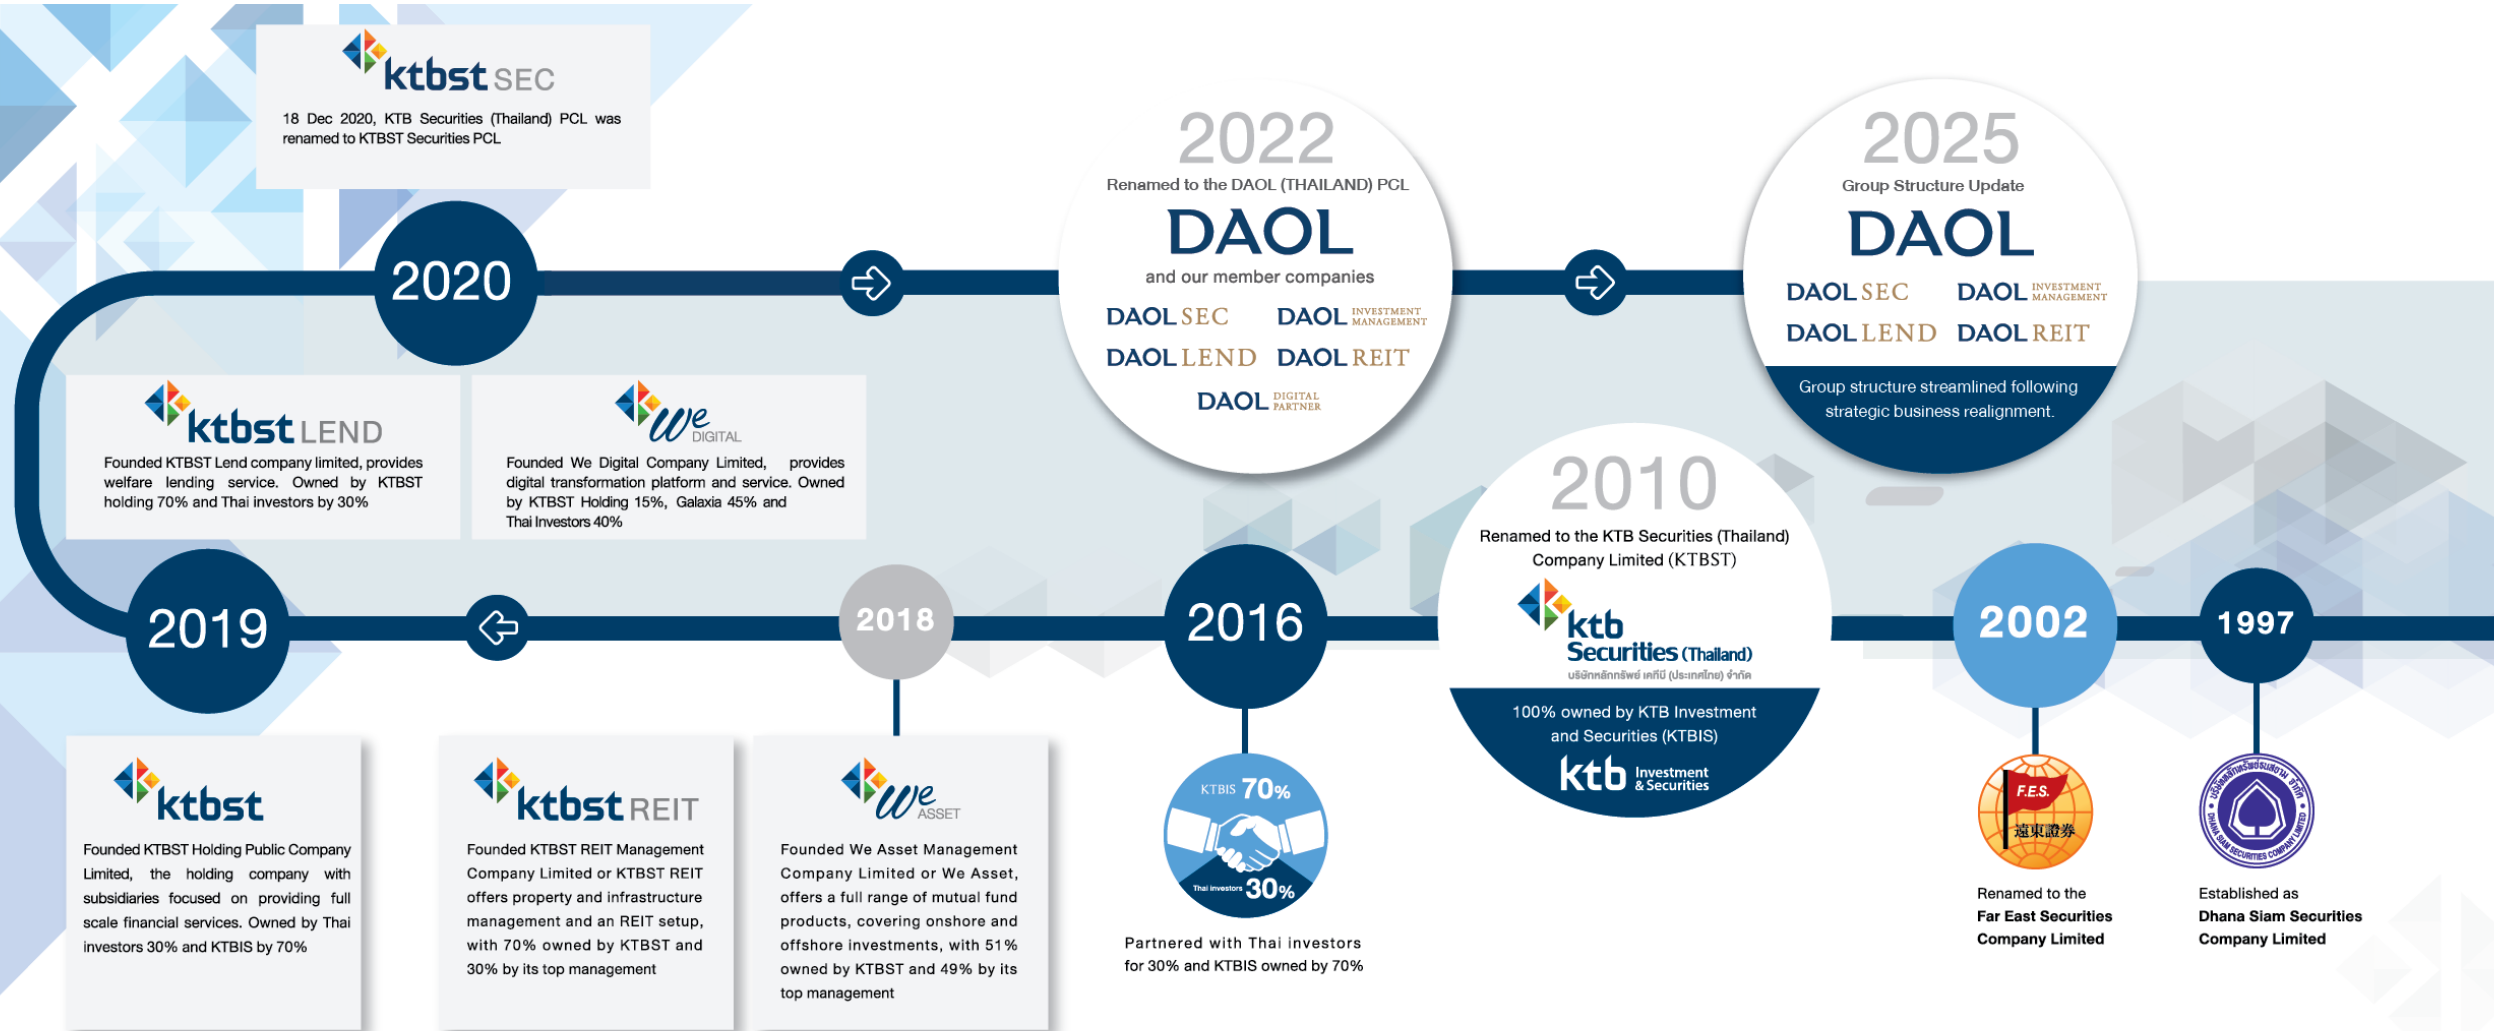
ktbst SEC

18 Dec 2020, KTB Securities (Thailand) PCL was renamed to KTBST Securities PCL

2020

2022

Renamed to the DAOL (THAILAND) PCL

DAOL

and our member companies

DAOL SEC DAOL INVESTMENT MANAGEMENT

DAOL LEND DAOL REIT

DAOL DIGITAL PARTNER

2025

Group Structure Update

DAOL

DAOL SEC DAOL INVESTMENT MANAGEMENT

DAOL LEND DAOL REIT

Group structure streamlined following strategic business realignment.

ktbst LEND

Founded KTBST Lend company limited, provides welfare lending service. Owned by KTBST holding 70% and Thai investors by 30%

We DIGITAL

Founded We Digital Company Limited, provides digital transformation platform and service. Owned by KTBST Holding 15%, Galaxia 45% and Thai Investors 40%

2010

Renamed to the KTB Securities (Thailand) Company Limited (KTBST)

ktb Securities (Thailand)

บริษัทหลักทรัพย์ เคทีบี (ประเทศไทย) จำกัด

100% owned by KTB Investment and Securities (KTBIS)

ktb Investment & Securities

2019

2018

2016

2002

1997

ktbst

Founded KTBST Holding Public Company Limited, the holding company with subsidiaries focused on providing full scale financial services. Owned by Thai investors 30% and KTBIS by 70%

ktbst REIT

Founded KTBST REIT Management Company Limited or KTBST REIT offers property and infrastructure management and an REIT setup, with 70% owned by KTBST and 30% by its top management

We ASSET

Founded We Asset Management Company Limited or We Asset, offers a full range of mutual fund products, covering onshore and offshore investments, with 51% owned by KTBST and 49% by its top management

KTBIS 70%

Thai investors 30%

Partnered with Thai investors for 30% and KTBIS owned by 70%

F.E.S.

遠東證券

Renamed to the Far East Securities Company Limited

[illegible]

Established as Dhana Siam Securities Company Limited